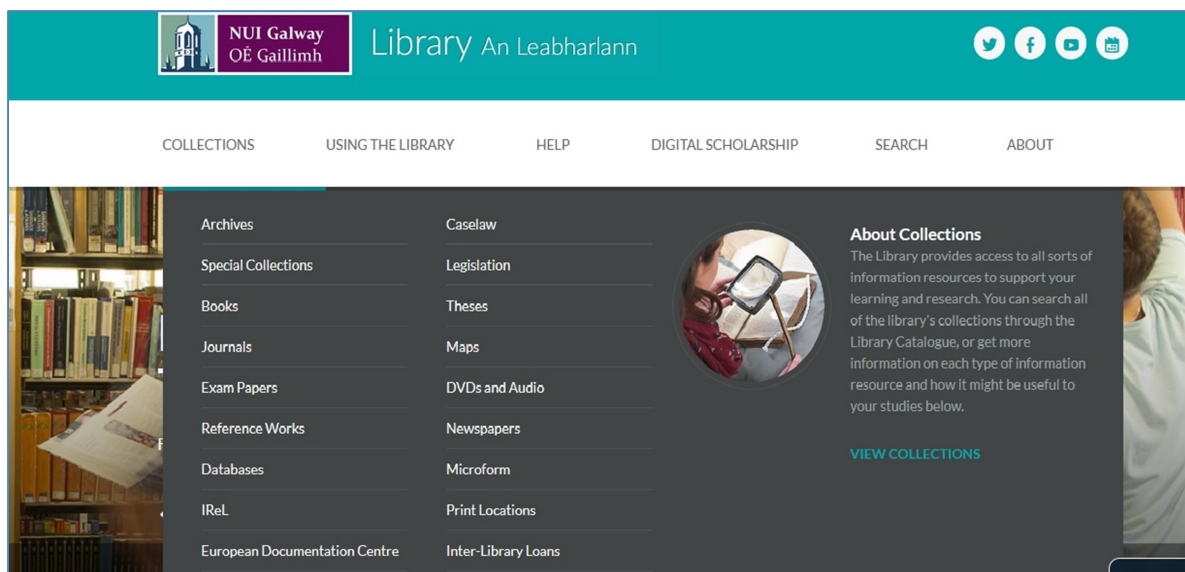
NUI Galway
OÉ Gaillimh

Library An Leabharlann

COLLECTIONS USING THE LIBRARY HELP DIGITAL SCHOLARSHIP SEARCH ABOUT

Archives
Special Collections
Books
Journals
Exam Papers
Reference Works
Databases
IReL
European Documentation Centre

Caselaw
Legislation
Theses
Maps
DVDs and Audio
Newspapers
Microform
Print Locations
Inter-Library Loans

About Collections

The Library provides access to all sorts of information resources to support your learning and research. You can search all of the library's collections through the Library Catalogue, or get more information on each type of information resource and how it might be useful to your studies below.

VIEW COLLECTIONS